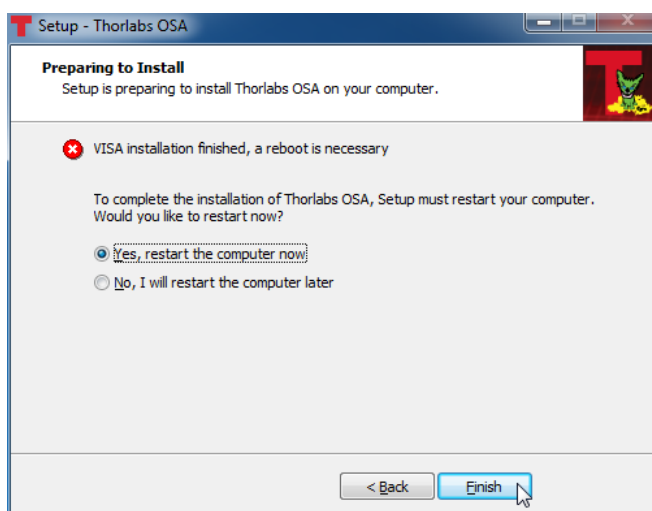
Setup - Thorlabs OSA

Preparing to Install
Setup is preparing to install Thorlabs OSA on your computer.

VISA installation finished, a reboot is necessary

To complete the installation of Thorlabs OSA, Setup must restart your computer. Would you like to restart now?

Yes, restart the computer now

No, I will restart the computer later

< Back

Finish